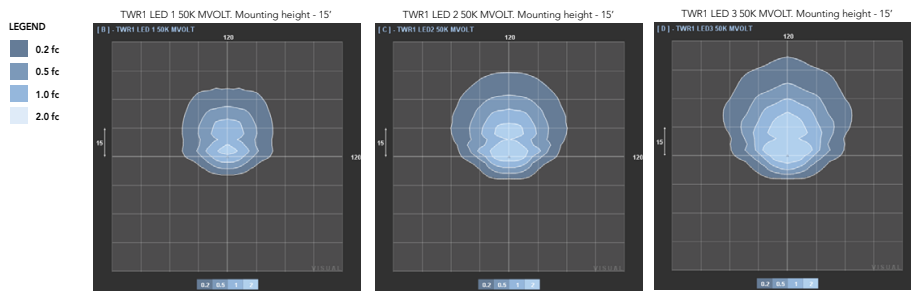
LEGEND

0.2 fc

0.5 fc

1.0 fc

2.0 fc

TWR1 LED 1 50K MVOLT. Mounting height - 15'

[ B ] - TWR1 LED 1 50K MVOLT

120

15

120

VISUAL

0.2 0.5 1 2

TWR1 LED 2 50K MVOLT. Mounting height - 15'

[ C ] - TWR1 LED2 50K MVOLT

120

15

120

0.2 0.5 1 2

TWR1 LED 3 50K MVOLT. Mounting height - 15'

[ D ] - TWR1 LED3 50K MVOLT

120

15

VISUAL

0.2 0.5 1 2